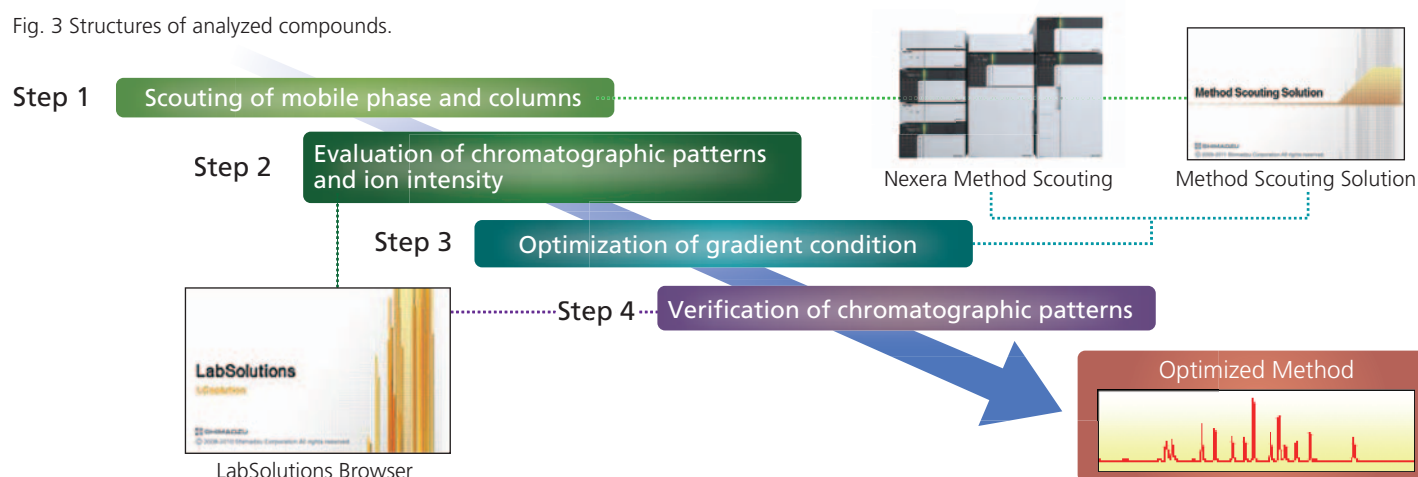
Fig. 3 Structures of analyzed compounds.

Step 1 Scouting of mobile phase and columns

Step 2 Evaluation of chromatographic patterns and ion intensity

Step 3 Optimization of gradient condition

Step 4 Verification of chromatographic patterns

Method Scouting Solution

SHIMADZU

Nexera Method Scouting

Method Scouting Solution

LabSolutions

LCsolution

SHIMADZU

LabSolutions Browser

Optimized Method